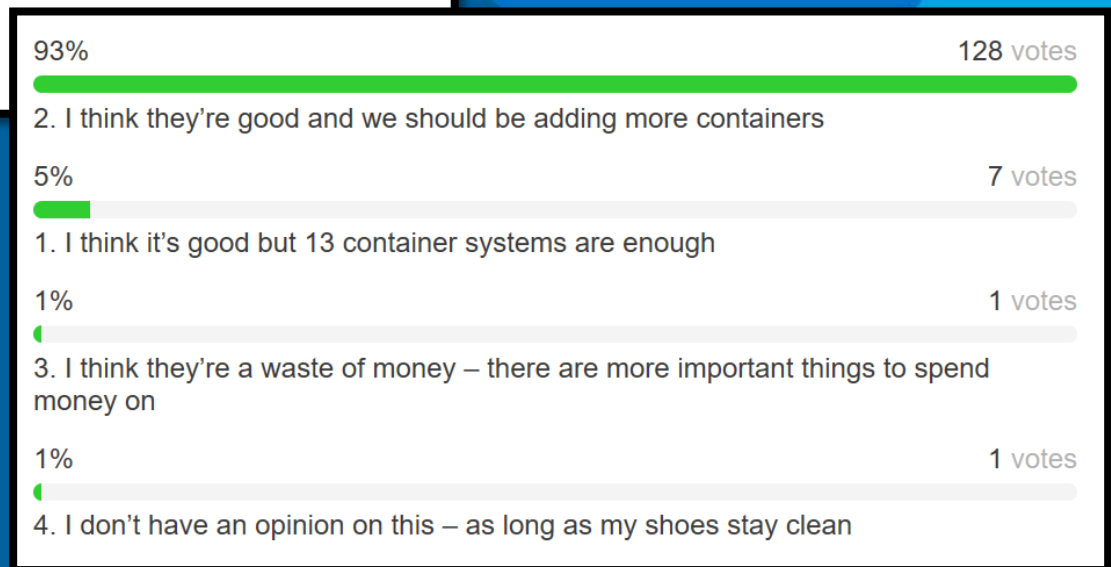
93%

128 votes

2. I think they’re good and we should be adding more containers

5%

7 votes

1. I think it’s good but 13 container systems are enough

1%

1 votes

3. I think they’re a waste of money – there are more important things to spend money on

1%

1 votes

4. I don’t have an opinion on this – as long as my shoes stay clean